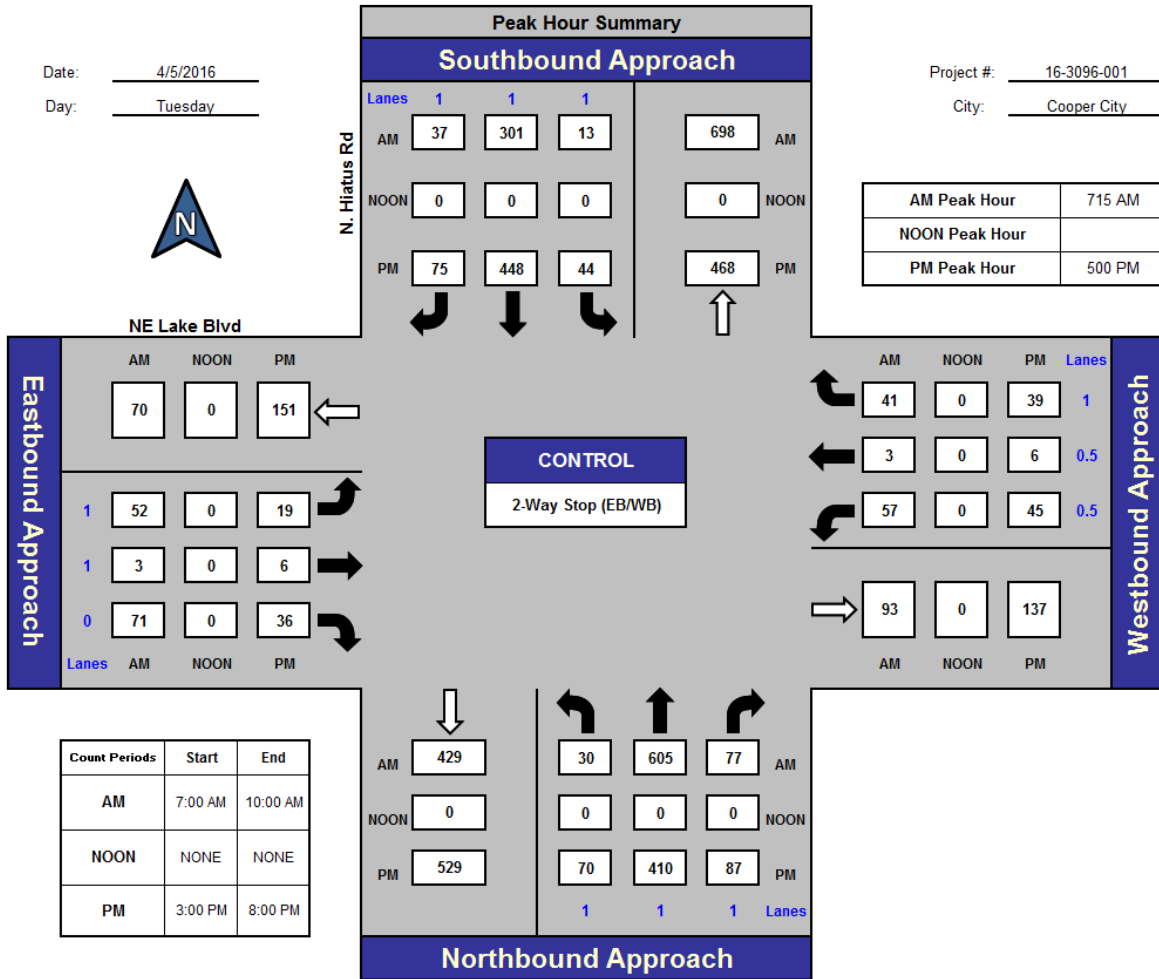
Peak Hour Summary

Southbound Approach

Date: 4/5/2016

Day: Tuesday

Project #: 16-3096-001

City: Cooper City

N

N. Hiatus Rd

Lanes 1 1 1

AM 37 301 13

NOON 0 0 0

PM 75 448 44

698 AM

0 NOON

468 PM

| AM Peak Hour | 715 AM |
|---|---|
| NOON Peak Hour | |
| PM Peak Hour | 500 PM |

NE Lake Blvd

Eastbound Approach

AM NOON PM

70 0 151

1 52 0 19

1 3 0 6

0 71 0 36

Lanes AM NOON PM

CONTROL

2-Way Stop (EB/WB)

Westbound Approach

AM NOON PM Lanes

41 0 39 1

3 0 6 0.5

57 0 45 0.5

93 0 137

AM NOON PM

| Count Periods | Start | End |
|---|---|---|
| AM | 7:00 AM | 10:00 AM |
| NOON | NONE | NONE |
| PM | 3:00 PM | 8:00 PM |

AM 429

NOON 0

PM 529

30 605 77 AM

0 0 0 NOON

70 410 87 PM

1 1 1 Lanes

Northbound Approach